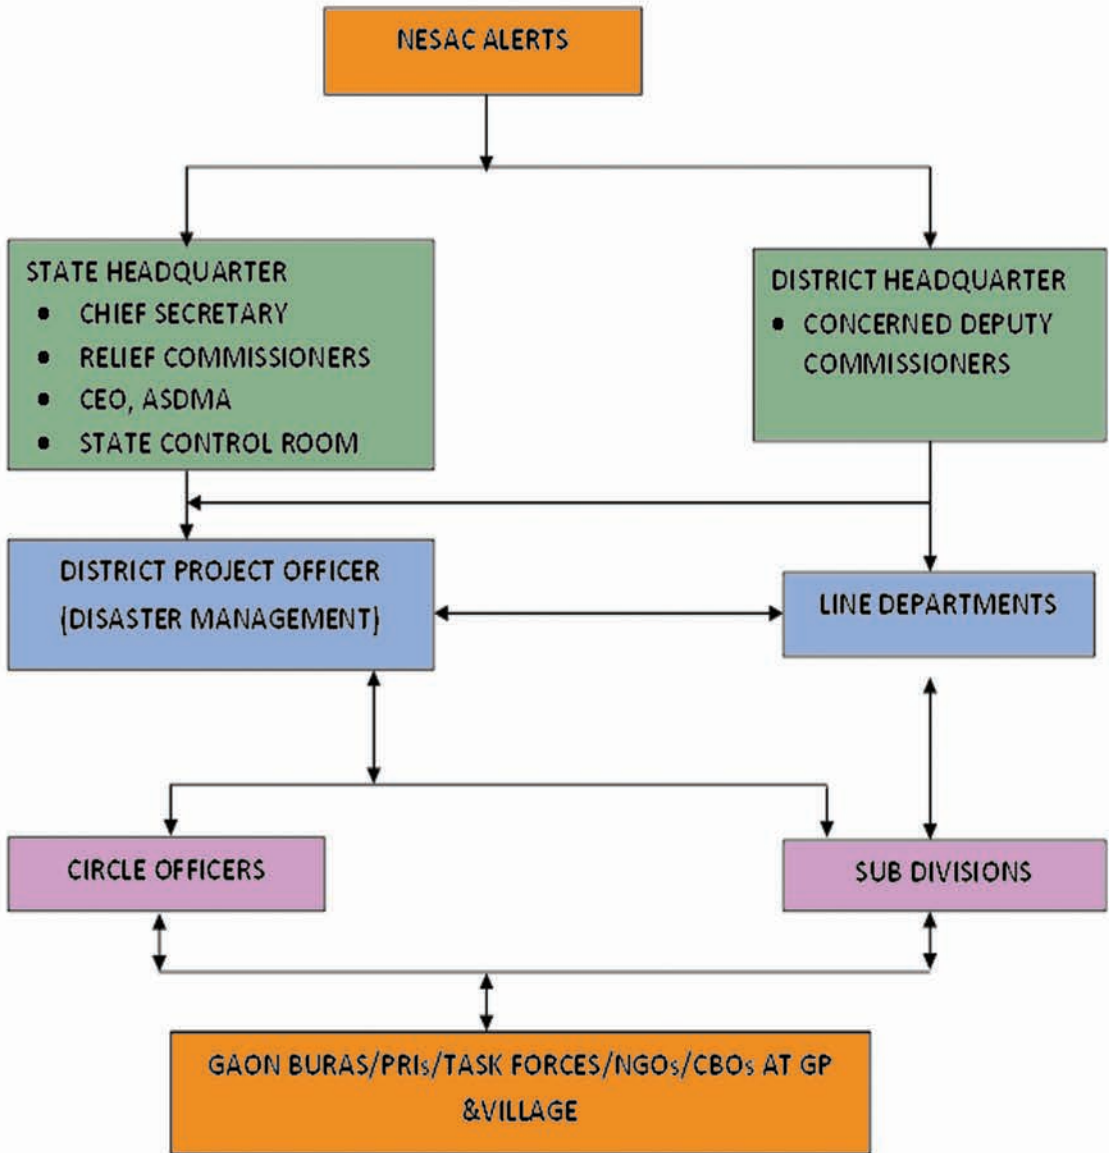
NESAC ALERTS

STATE HEADQUARTER
- CHIEF SECRETARY
- RELIEF COMMISSIONERS
- CEO, ASDMA
- STATE CONTROL ROOM

DISTRICT HEADQUARTER
- CONCERNED DEPUTY COMMISSIONERS

DISTRICT PROJECT OFFICER (DISASTER MANAGEMENT)

LINE DEPARTMENTS

CIRCLE OFFICERS

SUB DIVISIONS

GAON BURAS/PRIs/TASK FORCES/NGOs/CBOs AT GP &VILLAGE